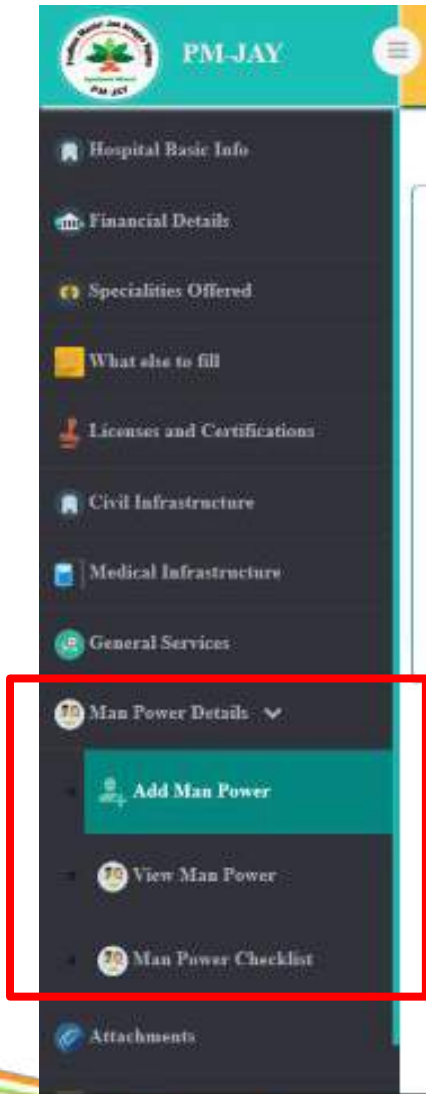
PM-JAY

Hospital Basic Info

Financial Details

Specialities Offered

What else to fill

Licenses and Certifications

Civil Infrastructure

Medical Infrastructure

General Services

Man Power Details

Add Man Power

View Man Power

Man Power Checklist

Attachments